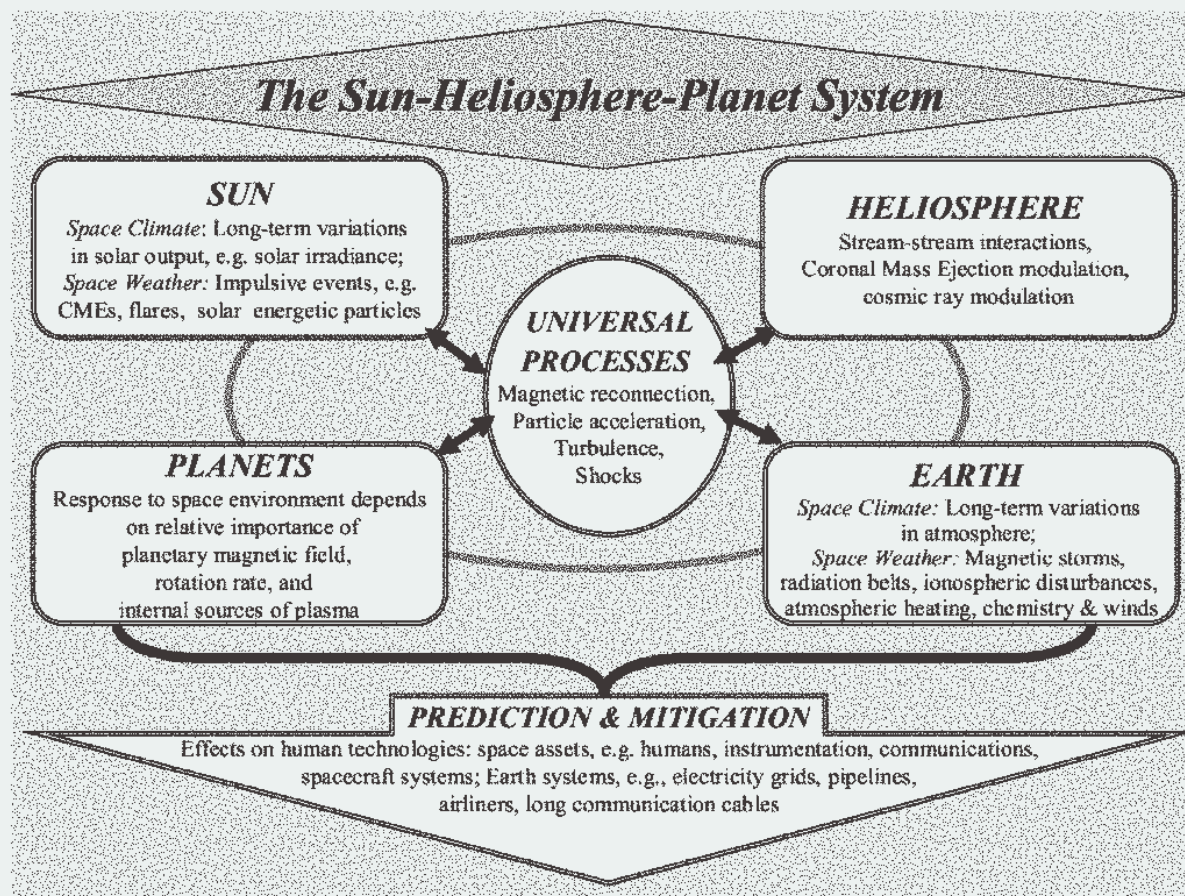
The Sun-Heliosphere-Planet System

SUN
Space Climate: Long-term variations in solar output, e.g. solar irradiance;
Space Weather: Impulsive events, e.g. CMEs, flares, solar energetic particles

HELIOSPHERE
Stream-stream interactions, Coronal Mass Ejection modulation, cosmic ray modulation

UNIVERSAL PROCESSES
Magnetic reconnection, Particle acceleration, Turbulence, Shocks

PLANETS
Response to space environment depends on relative importance of planetary magnetic field, rotation rate, and internal sources of plasma

EARTH
Space Climate: Long-term variations in atmosphere;
Space Weather: Magnetic storms, radiation belts, ionospheric disturbances, atmospheric heating, chemistry & winds

PREDICTION & MITIGATION
Effects on human technologies: space assets, e.g. humans, instrumentation, communications, spacecraft systems; Earth systems, e.g., electricity grids, pipelines, airliners, long communication cables